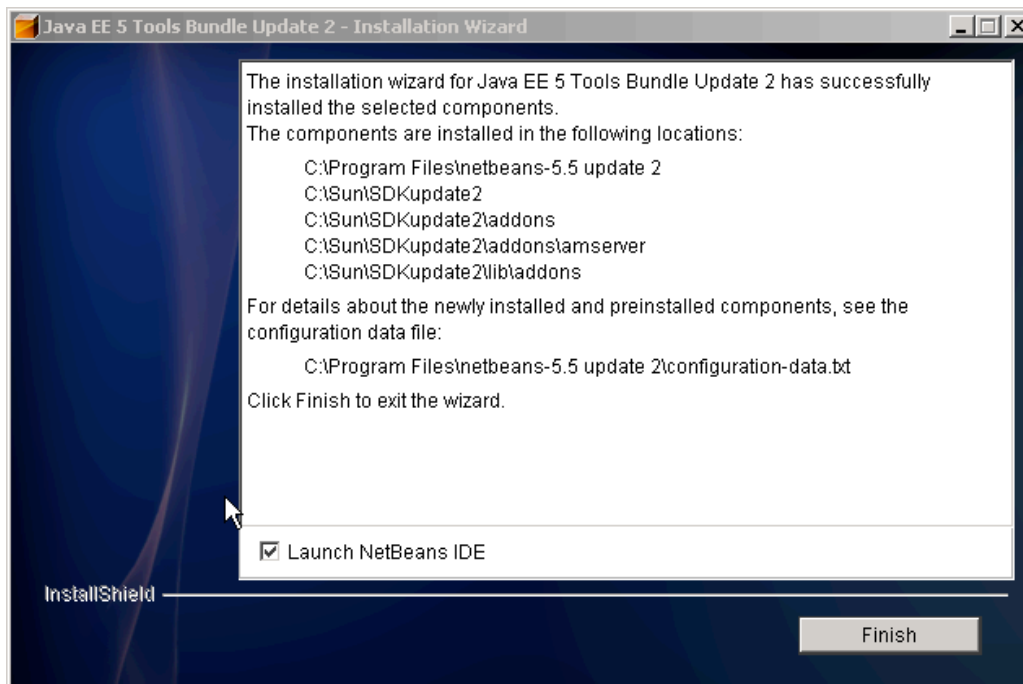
Java EE 5 Tools Bundle Update 2 - Installation Wizard

The installation wizard for Java EE 5 Tools Bundle Update 2 has successfully installed the selected components.
The components are installed in the following locations:

C:\Program Files\netbeans-5.5 update 2
C:\Sun\SDKupdate2
C:\Sun\SDKupdate2\addons
C:\Sun\SDKupdate2\addons\amserver
C:\Sun\SDKupdate2\lib\addons

For details about the newly installed and preinstalled components, see the configuration data file:

C:\Program Files\netbeans-5.5 update 2\configuration-data.txt

Click Finish to exit the wizard.

☑ Launch NetBeans IDE

InstallShield

Finish